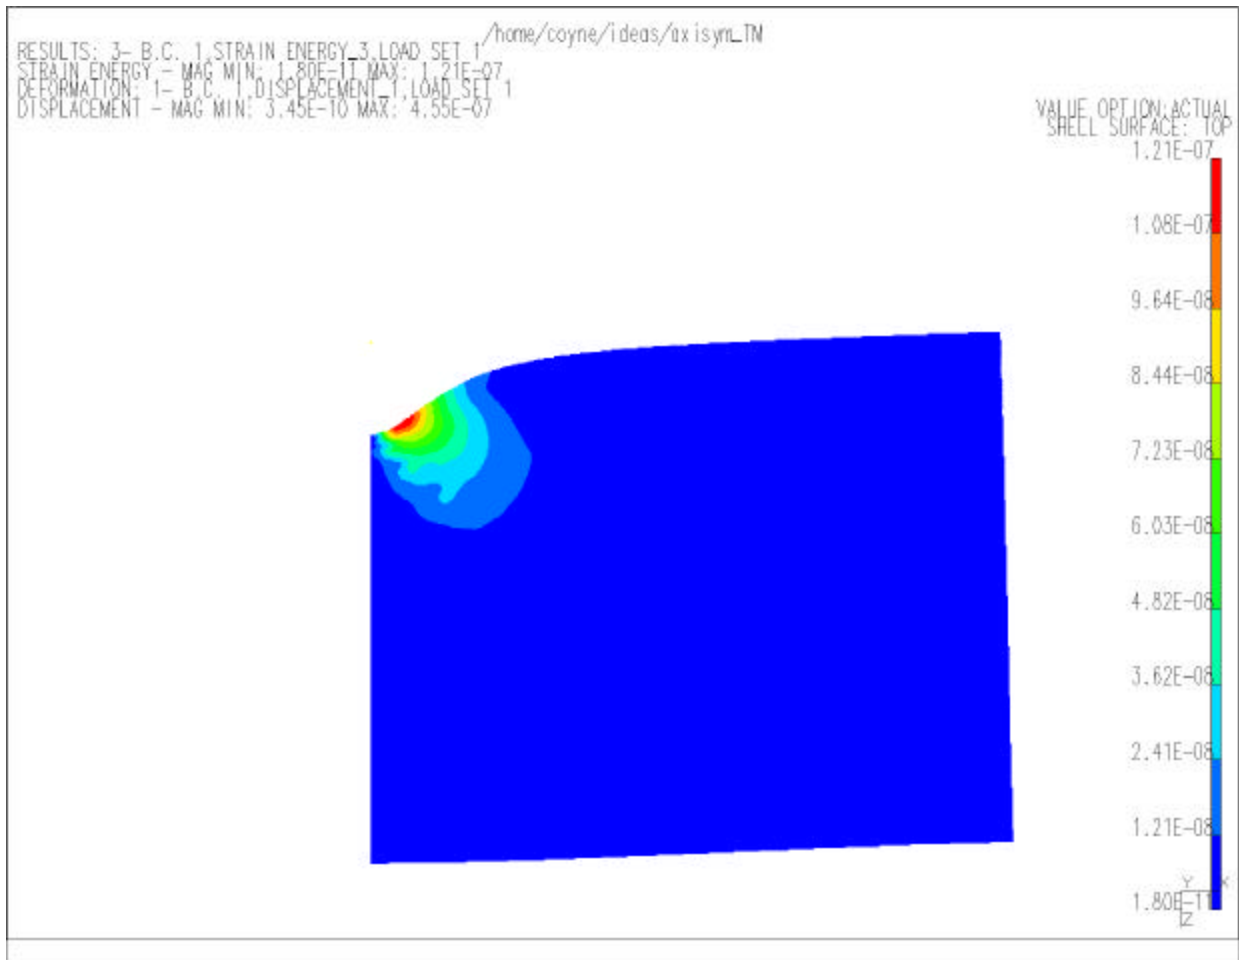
/home/coyne/ideas/axisym_TM

RESULTS: 3- B.C. 1,STRAIN ENERGY_3,LOAD SET 1
STRAIN ENERGY - MAG MIN: 1.80E-11 MAX: 1.21E-07
DEFORMATION: 1- B.C. 1,DISPLACEMENT_1,LOAD SET 1
DISPLACEMENT - MAG MIN: 3.45E-10 MAX: 4.55E-07

VALUE OPTION:ACTUAL
SHELL SURFACE: TOP

1.21E-07
1.08E-07
9.64E-08
8.44E-08
7.23E-08
6.03E-08
4.82E-08
3.62E-08
2.41E-08
1.21E-08
1.80E-11

Y
X
Z